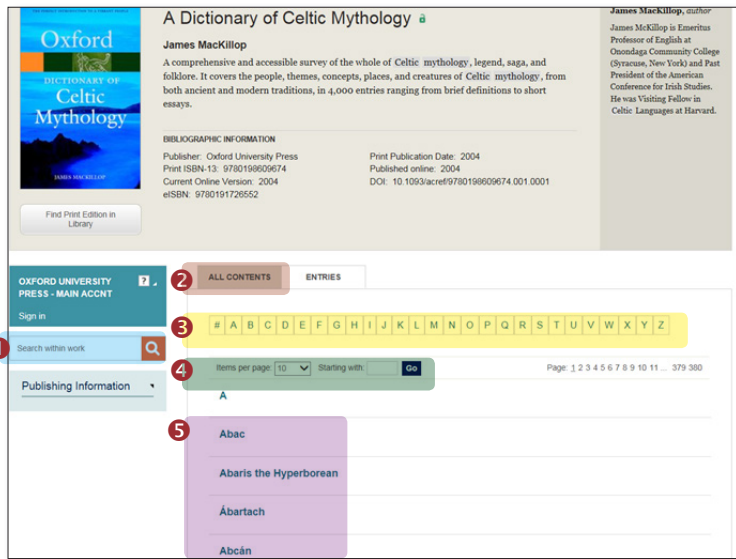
Oxford
DICTIONARY OF
Celtic
Mythology
JAMES MACKILLOP

Find Print Edition in Library

A Dictionary of Celtic Mythology

James MacKillop

A comprehensive and accessible survey of the whole of Celtic mythology, legend, saga, and folklore. It covers the people, themes, concepts, places, and creatures of Celtic mythology, from both ancient and modern traditions, in 4,000 entries ranging from brief definitions to short essays.

BIBLIOGRAPHIC INFORMATION

Publisher: Oxford University Press
Print ISBN-13: 9780198609674
Current Online Version: 2004
eISBN: 9780191726552

Print Publication Date: 2004
Published online: 2004
DOI: 10.1093/acref/9780198609674.001.0001

James MacKillop, author

James McKillop is Emeritus Professor of English at Onondaga Community College (Syracuse, New York) and Past President of the American Conference for Irish Studies. He was Visiting Fellow in Celtic Languages at Harvard.

OXFORD UNIVERSITY PRESS - MAIN ACCNT

Sign in

Search within work

Publishing Information

2 ALL CONTENTS ENTRIES

3 # A B C D E F G H I J K L M N O P Q R S T U V W X Y Z

4 Items per page: 10 Starting with: Go

Page: 1 2 3 4 5 6 7 8 9 10 11 ... 379 380

A

5 Abac

Abaris the Hyperborean

Ábartach

Abcán